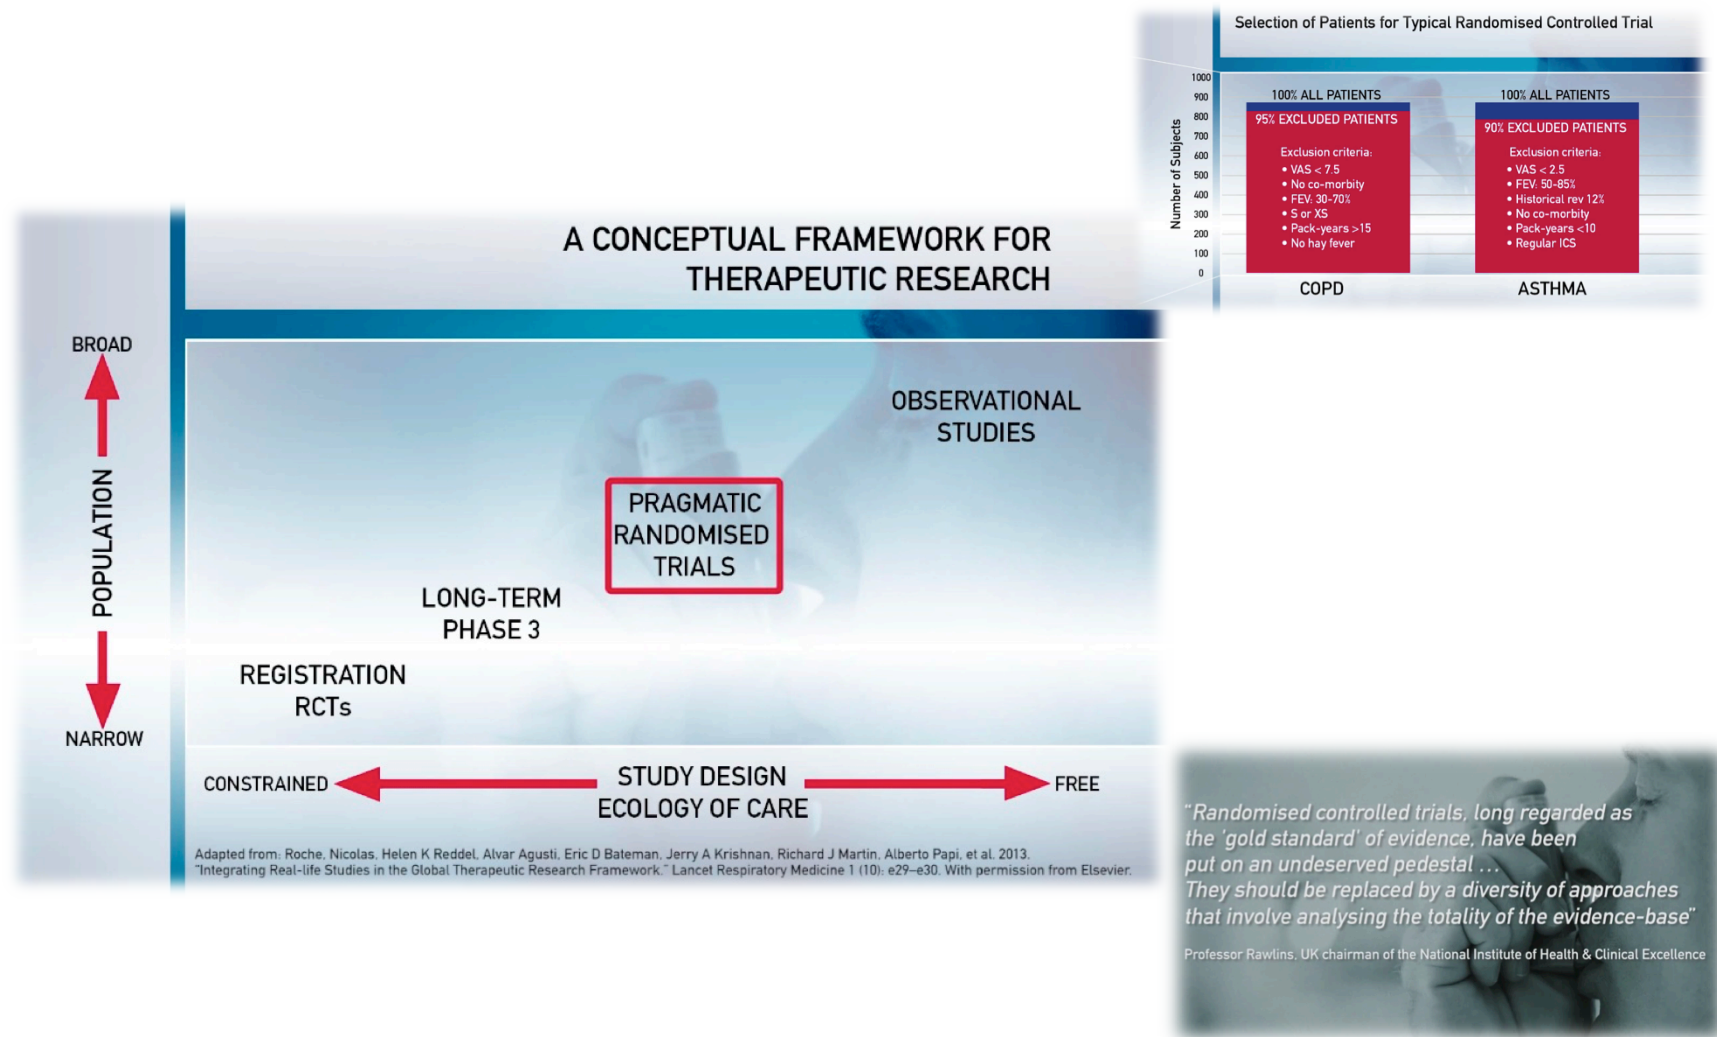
Selection of Patients for Typical Randomised Controlled Trial

Number of Subjects

1000
900
800
700
600
500
400
300
200
100
0

100% ALL PATIENTS
95% EXCLUDED PATIENTS
Exclusion criteria:
• VAS < 7.5
• No co-morbity
• FEV: 30-70%
• S or XS
• Pack-years >15
• No hay fever
COPD

100% ALL PATIENTS
90% EXCLUDED PATIENTS
Exclusion criteria:
• VAS < 2.5
• FEV: 50-85%
• Historical rev 12%
• No co-morbity
• Pack-years <10
• Regular ICS
ASTHMA

A CONCEPTUAL FRAMEWORK FOR THERAPEUTIC RESEARCH

BROAD
POPULATION
NARROW

OBSERVATIONAL STUDIES

PRAGMATIC RANDOMISED TRIALS

LONG-TERM PHASE 3

REGISTRATION RCTs

CONSTRAINED
STUDY DESIGN
ECOLOGY OF CARE
FREE

Adapted from: Roche, Nicolas, Helen K Reddel, Alvar Agusti, Eric D Bateman, Jerry A Krishnan, Richard J Martin, Alberto Papi, et al. 2013. "Integrating Real-life Studies in the Global Therapeutic Research Framework." Lancet Respiratory Medicine 1 (10): e29–e30. With permission from Elsevier.

"Randomised controlled trials, long regarded as the 'gold standard' of evidence, have been put on an undeserved pedestal ...
They should be replaced by a diversity of approaches that involve analysing the totality of the evidence-base"

Professor Rawlins, UK chairman of the National Institute of Health & Clinical Excellence